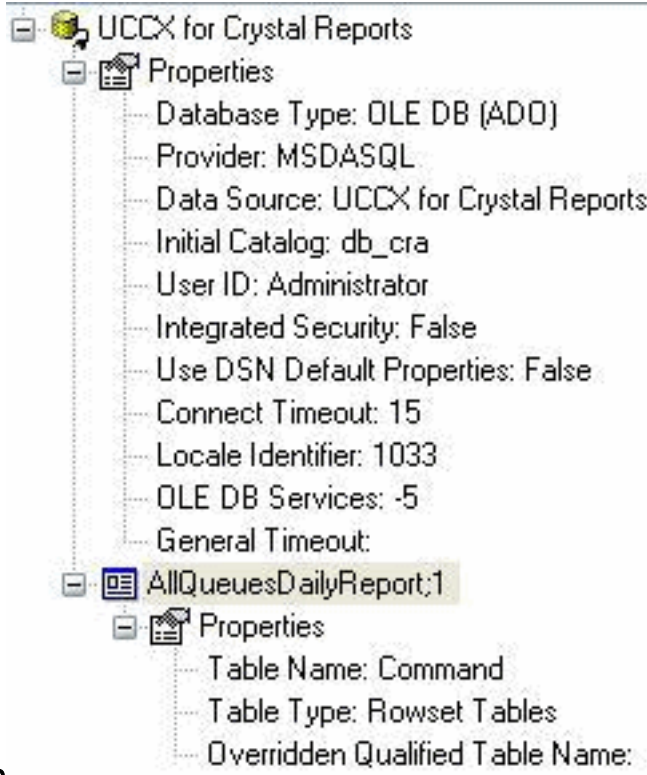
UCCX for Crystal Reports
Properties
Database Type: OLE DB (ADO)
Provider: MSDASQL
Data Source: UCCX for Crystal Reports
Initial Catalog: db_cra
User ID: Administrator
Integrated Security: False
Use DSN Default Properties: False
Connect Timeout: 15
Locale Identifier: 1033
OLE DB Services: -5
General Timeout:
AllQueuesDailyReport;1
Properties
Table Name: Command
Table Type: Rowset Tables
Overridden Qualified Table Name: